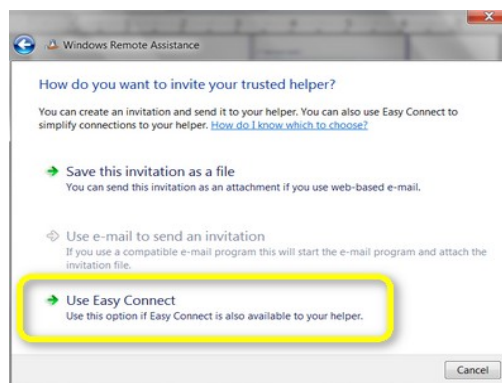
Windows Remote Assistance

How do you want to invite your trusted helper?

You can create an invitation and send it to your helper. You can also use Easy Connect to simplify connections to your helper. How do I know which to choose?

Save this invitation as a file
You can send this invitation as an attachment if you use web-based e-mail.

Use e-mail to send an invitation
If you use a compatible e-mail program this will start the e-mail program and attach the invitation file.

Use Easy Connect
Use this option if Easy Connect is also available to your helper.

Cancel